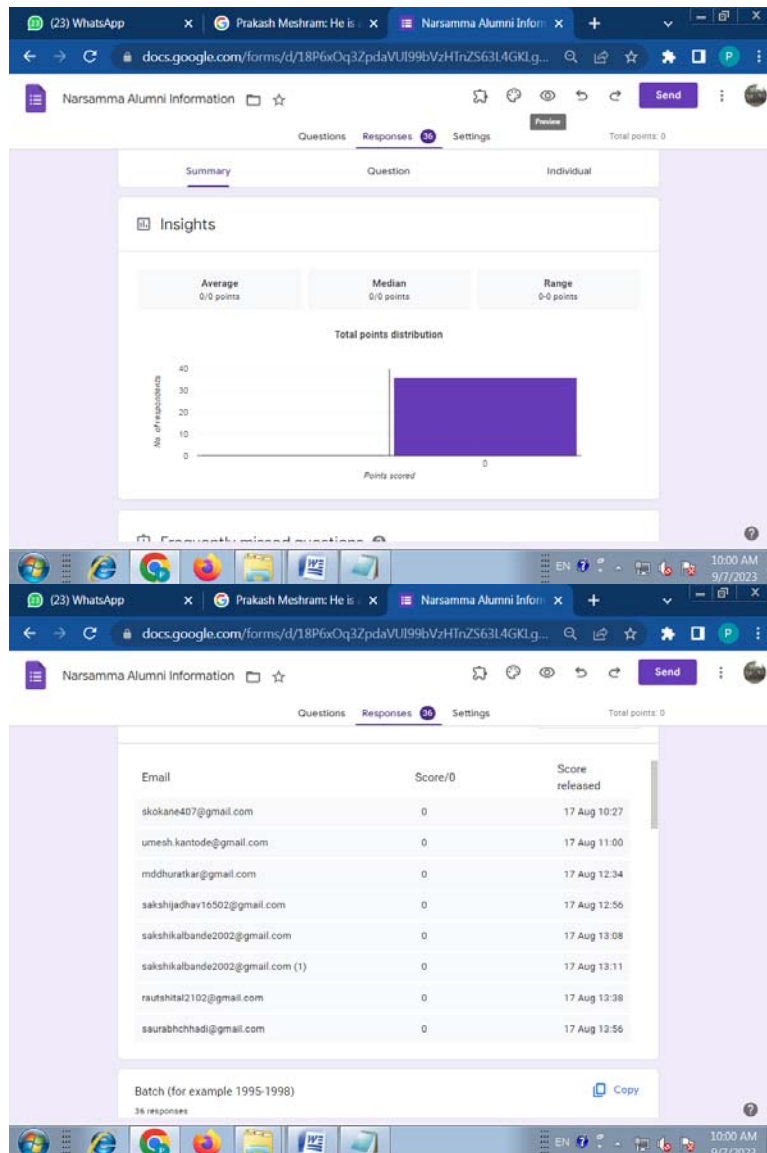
(23) WhatsApp ×
Prakash Meshram: He is ×
Narsamma Alumni Inform ×
+

docs.google.com/forms/d/18P6xOq3ZpdaVUl99bVzHTnZS63L4GKLg...

Narsamma Alumni Information

Send

Preview

Questions Responses 36 Settings Total points: 0

Summary Question Individual

Insights

Average
0/0 points

Median
0/0 points

Range
0-0 points

Total points distribution

40
30
20
10
0

No. of respondents

0

Points scored

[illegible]

EN

10:00 AM
9/7/2023

(23) WhatsApp ×
Prakash Meshram: He is ×
Narsamma Alumni Inform ×
+

docs.google.com/forms/d/18P6xOq3ZpdaVUl99bVzHTnZS63L4GKLg...

Narsamma Alumni Information

Send

Questions Responses 36 Settings Total points: 0

| Email | Score/0 | Score released |
|---|---|---|
| skokane407@gmail.com | 0 | 17 Aug 10:27 |
| umesh.kantode@gmail.com | 0 | 17 Aug 11:00 |
| mddhuratkar@gmail.com | 0 | 17 Aug 12:34 |
| sakshijadhav16502@gmail.com | 0 | 17 Aug 12:56 |
| sakshikalbande2002@gmail.com | 0 | 17 Aug 13:08 |
| sakshikalbande2002@gmail.com (1) | 0 | 17 Aug 13:11 |
| rautshital2102@gmail.com | 0 | 17 Aug 13:38 |
| saurabhchhadi@gmail.com | 0 | 17 Aug 13:56 |

Batch (for example 1995-1998)
36 responses

Copy

EN

10:00 AM
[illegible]